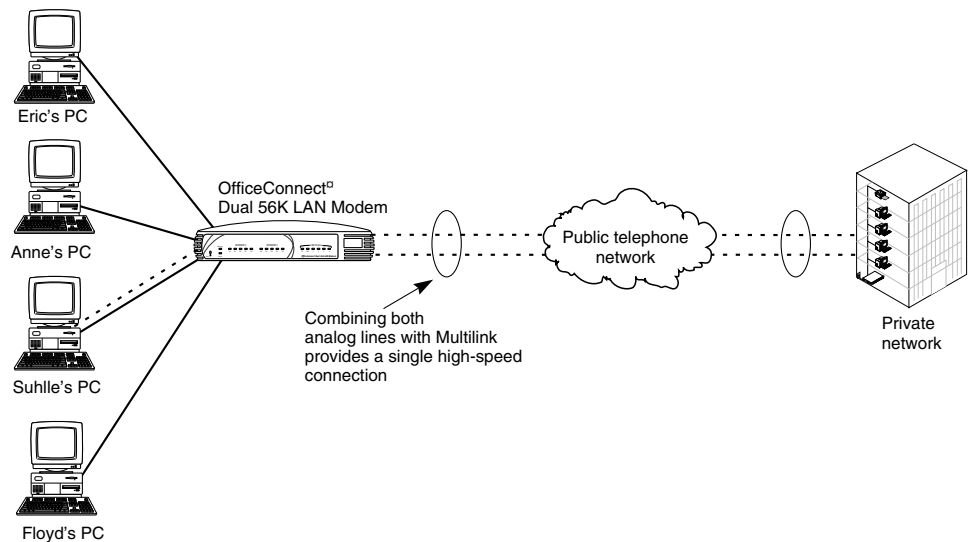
Eric's PC

Anne's PC

Suhlle's PC

Floyd's PC

OfficeConnect¤
Dual 56K LAN Modem

Public telephone network

Combining both analog lines with Multilink provides a single high-speed connection

Private network